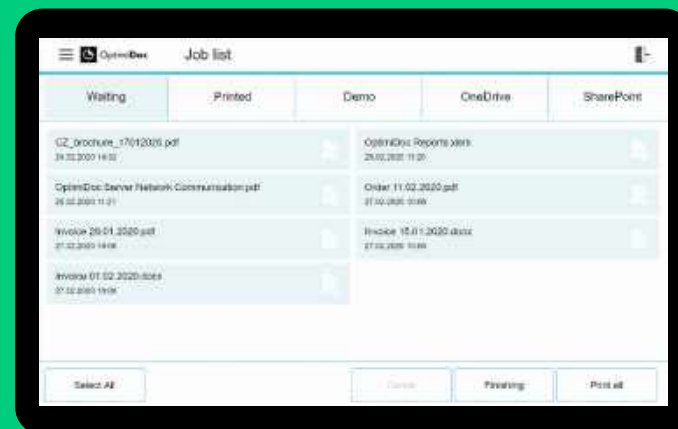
OptimiDoc Job list

Waiting | Printed | Demo | OneDrive | SharePoint

CZ_brochure_17012020.pdf
24.02.2020 14:32

OptimiDoc Reports.xlsx
25.02.2020 11:20

OptimiDoc Server Network Communication.pdf
25.02.2020 11:21

Order 11.02.2020.pdf
27.02.2020 10:09

Invoice 29.01.2020.pdf
27.02.2020 10:08

Invoice 15.01.2020.docx
27.02.2020 10:09

Invoice 01.02.2020.docx
27.02.2020 10:08

Select All | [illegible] | Finishing | Print all